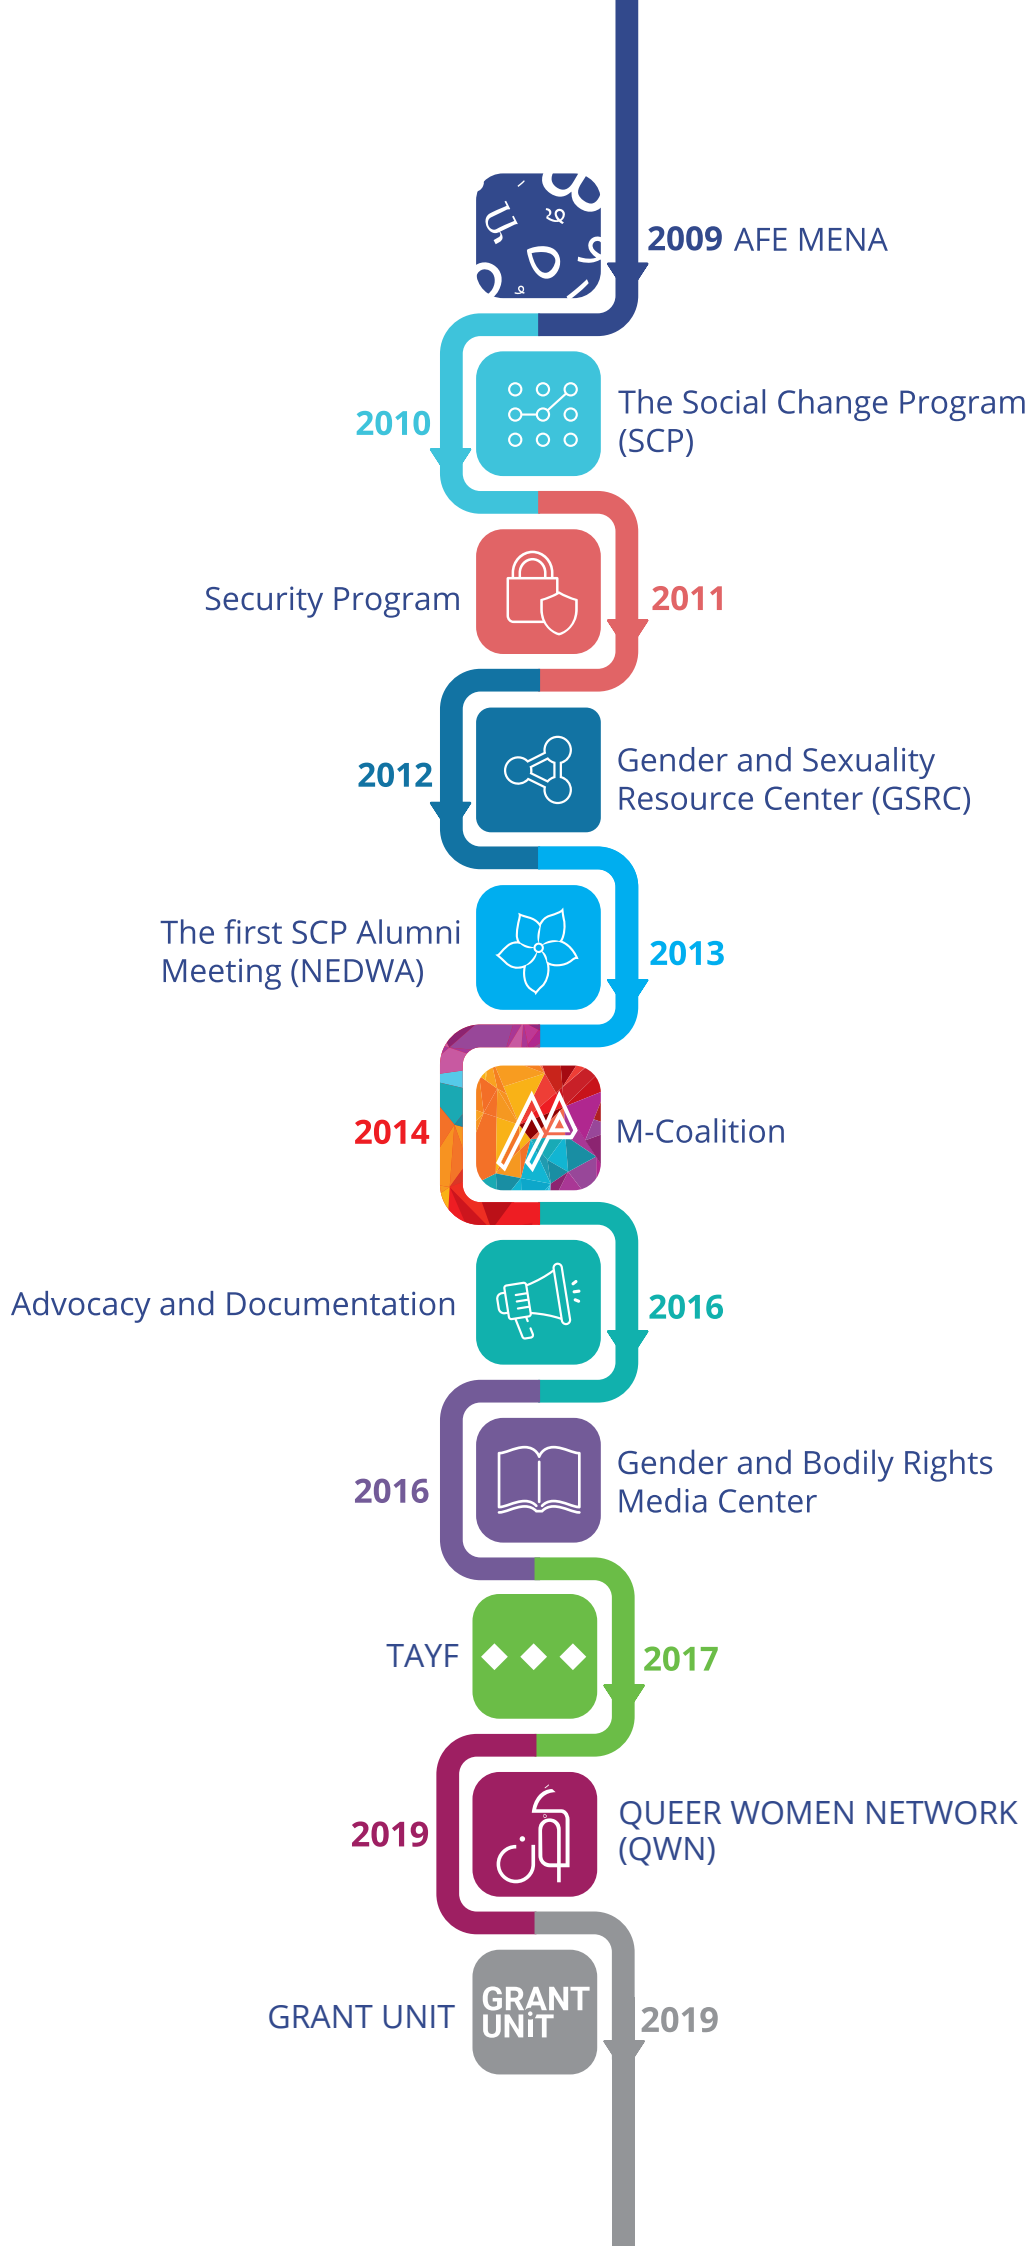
2009 AFE MENA

2010 The Social Change Program (SCP)

Security Program 2011

2012 Gender and Sexuality Resource Center (GSRC)

The first SCP Alumni Meeting (NEDWA) 2013

2014 M-Coalition

Advocacy and Documentation 2016

2016 Gender and Bodily Rights Media Center

TAYF 2017

2019 QUEER WOMEN NETWORK (QWN)

GRANT UNIT GRANT UNiT 2019